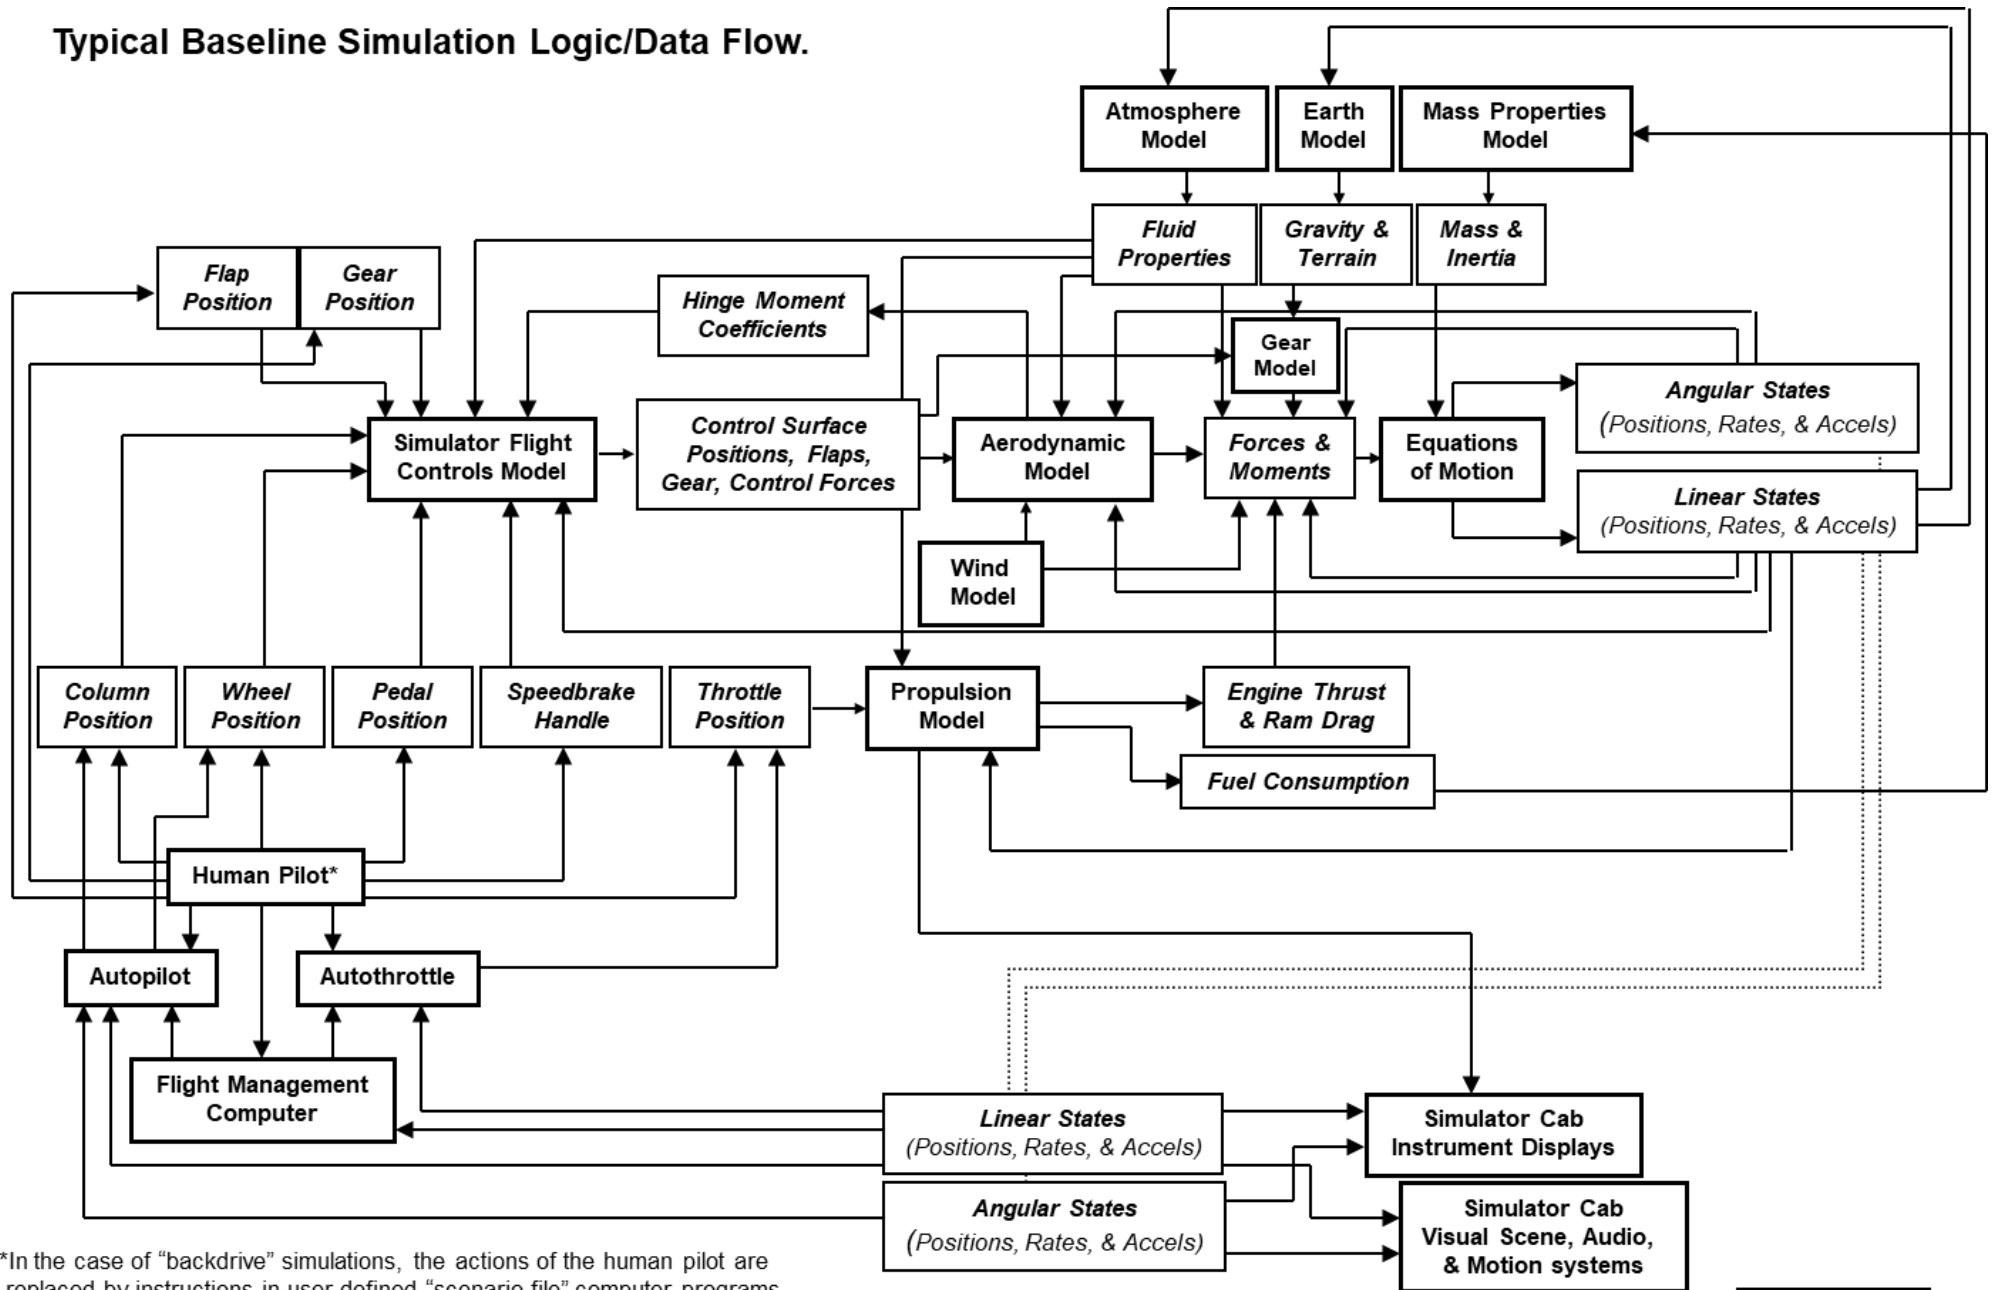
Typical Baseline Simulation Logic/Data Flow.

Atmosphere Model

Earth Model

Mass Properties Model

Fluid Properties

Gravity & Terrain

Mass & Inertia

Flap Position

Gear Position

Hinge Moment Coefficients

Gear Model

Angular States (Positions, Rates, & Accels)

Simulator Flight Controls Model

Control Surface Positions, Flaps, Gear, Control Forces

Aerodynamic Model

Forces & Moments

Equations of Motion

Linear States (Positions, Rates, & Accels)

Wind Model

Column Position

Wheel Position

Pedal Position

Speedbrake Handle

Throttle Position

Propulsion Model

Engine Thrust & Ram Drag

Fuel Consumption

Human Pilot*

Autopilot

Autothrottle

Flight Management Computer

Linear States (Positions, Rates, & Accels)

Simulator Cab Instrument Displays

Angular States (Positions, Rates, & Accels)

Simulator Cab Visual Scene, Audio, & Motion systems

*In the case of "backdrive" simulations, the actions of the human pilot are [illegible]